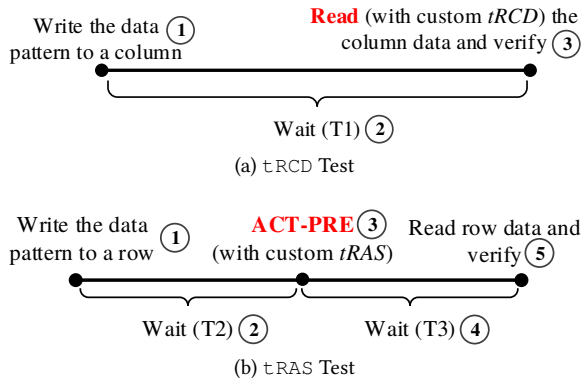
Write the data pattern to a column ①

Read (with custom *tRCD*) the column data and verify ③

Wait (T1) ②

(a) tRCD Test

Write the data pattern to a row ①

ACT-PRE ③ (with custom *tRAS*)

Read row data and verify ⑤

Wait (T2) ②

Wait (T3) ④

(b) tRAS Test